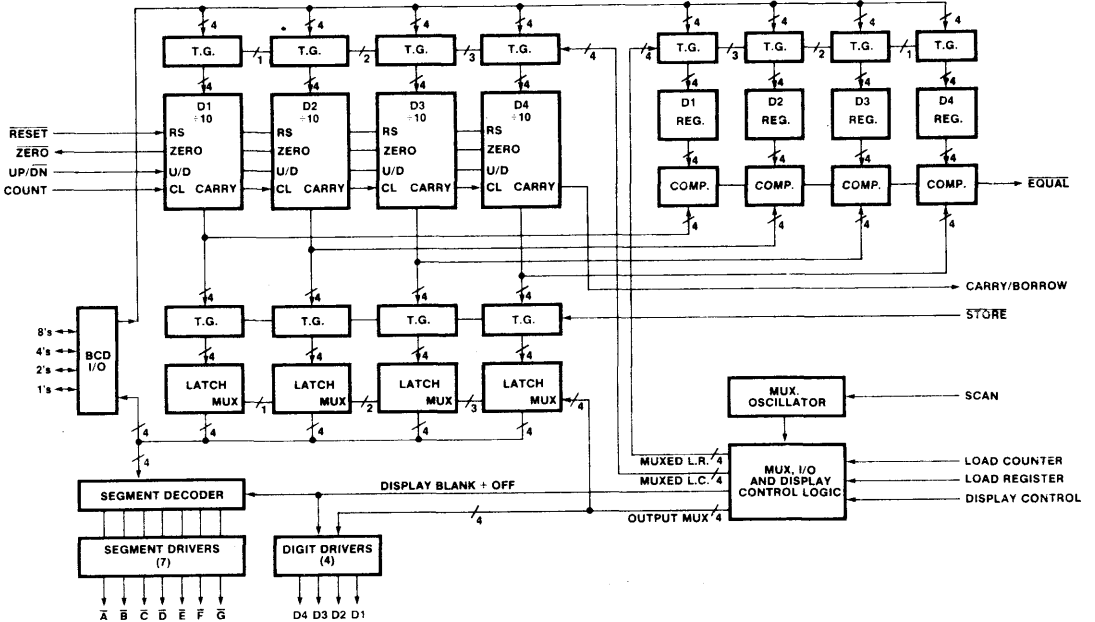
4 4 4 4 4 4 4 4

T.G. 1 T.G. 2 T.G. 3 T.G. 4 4 T.G. 3 T.G. 2 T.G. 1 T.G.

4 4 4 4 4 4 4 4

D1 $\div 10$ D2 $\div 10$ D3 $\div 10$ D4 $\div 10$

D1 REG. D2 REG. D3 REG. D4 REG.

$\overline{RESET}$ RS RS RS RS
$\overline{ZERO}$ ZERO ZERO ZERO ZERO
UP/$\overline{DN}$ U/D U/D U/D U/D
COUNT CL CARRY CL CARRY CL CARRY CL CARRY

4 4 4 4

COMP. COMP. COMP. COMP. $\overline{EQUAL}$

4 4 4 4

CARRY/BORROW

4 4 4 4

T.G. T.G. T.G. T.G. $\overline{STORE}$

8's 4's 2's 1's BCD I/O

4 4 4 4

LATCH MUX 1 LATCH MUX 2 LATCH MUX 3 LATCH MUX 4

MUX. OSCILLATOR SCAN

4 4 4 4 4

4

MUXED L.R. 4
MUXED L.C. 4
MUX, I/O AND DISPLAY CONTROL LOGIC
LOAD COUNTER
LOAD REGISTER
DISPLAY CONTROL

SEGMENT DECODER DISPLAY BLANK + OFF

4 OUTPUT MUX 4

SEGMENT DRIVERS (7) DIGIT DRIVERS (4)

$\overline{A}$ $\overline{B}$ $\overline{C}$ $\overline{D}$ $\overline{E}$ $\overline{F}$ $\overline{G}$ D4 D3 D2 D1